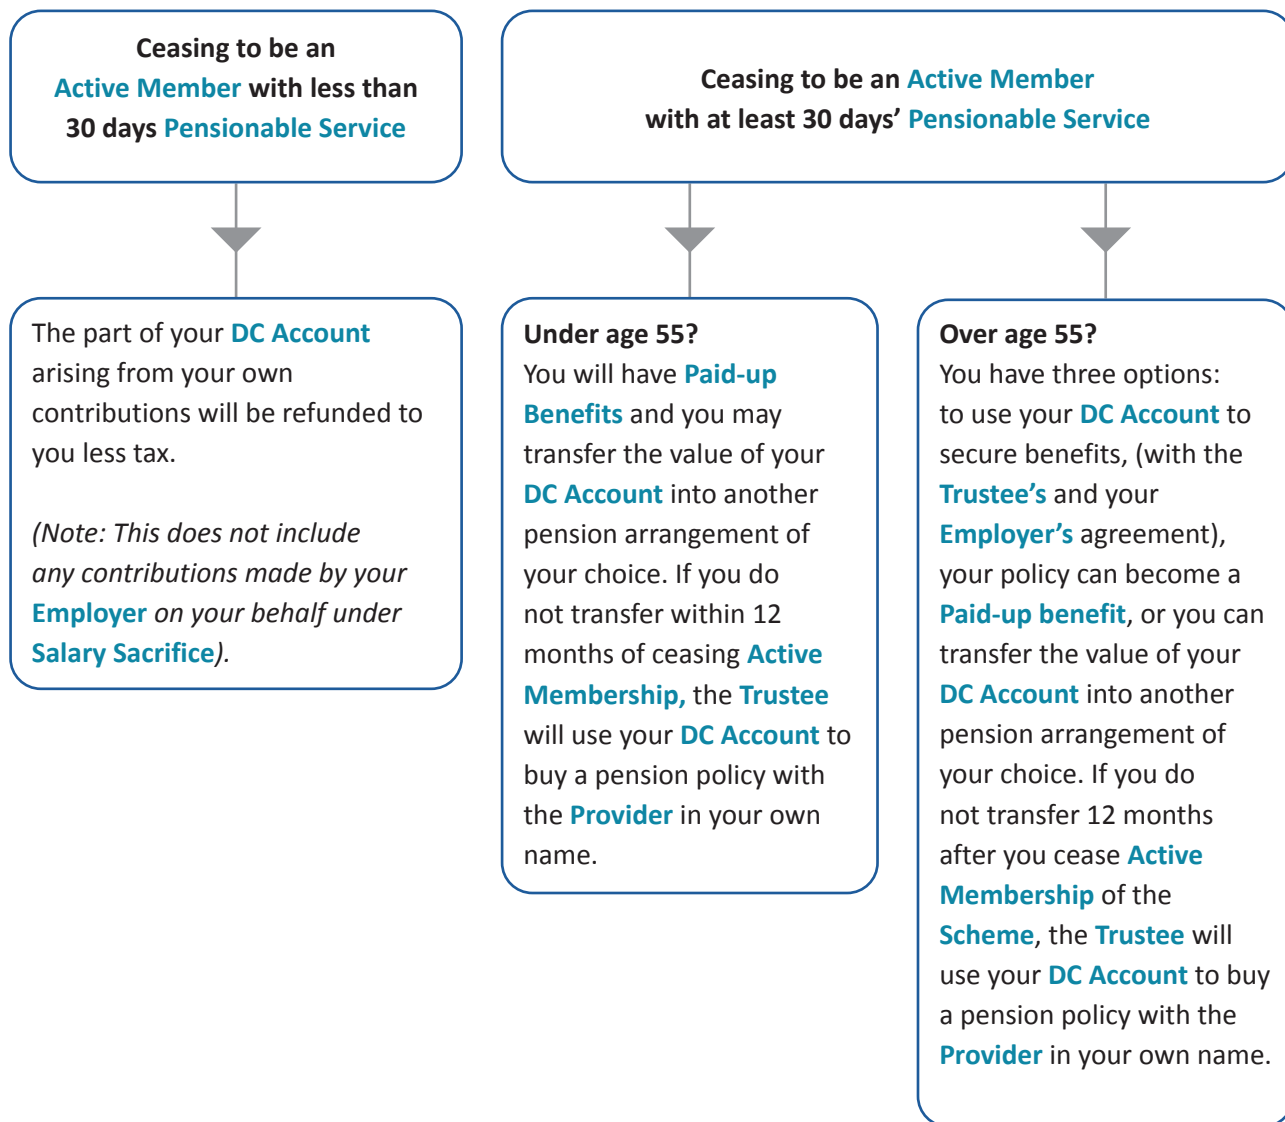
Ceasing to be an Active Member with less than 30 days Pensionable Service

The part of your DC Account arising from your own contributions will be refunded to you less tax.

(Note: This does not include any contributions made by your Employer on your behalf under Salary Sacrifice).

Ceasing to be an Active Member with at least 30 days' Pensionable Service

Under age 55?
You will have Paid-up Benefits and you may transfer the value of your DC Account into another pension arrangement of your choice. If you do not transfer within 12 months of ceasing Active Membership, the Trustee will use your DC Account to buy a pension policy with the Provider in your own name.

Over age 55?
You have three options: to use your DC Account to secure benefits, (with the Trustee's and your Employer's agreement), your policy can become a Paid-up benefit, or you can transfer the value of your DC Account into another pension arrangement of your choice. If you do not transfer 12 months after you cease Active Membership of the Scheme, the Trustee will use your DC Account to buy a pension policy with the Provider in your own name.